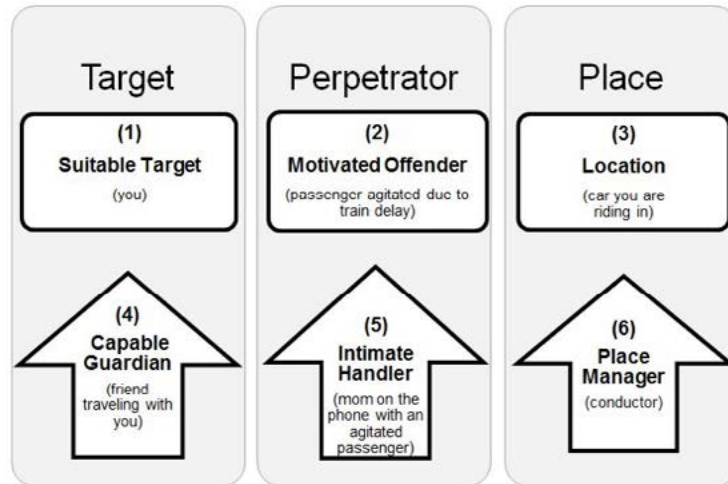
Target

(1)
Suitable Target
(you)

(4)
Capable Guardian
(friend traveling with you)

Perpetrator

(2)
Motivated Offender
(passenger agitated due to train delay)

(5)
Intimate Handler
(mom on the phone with an agitated passenger)

Place

(3)
Location
(car you are riding in)

(6)
Place Manager
(conductor)